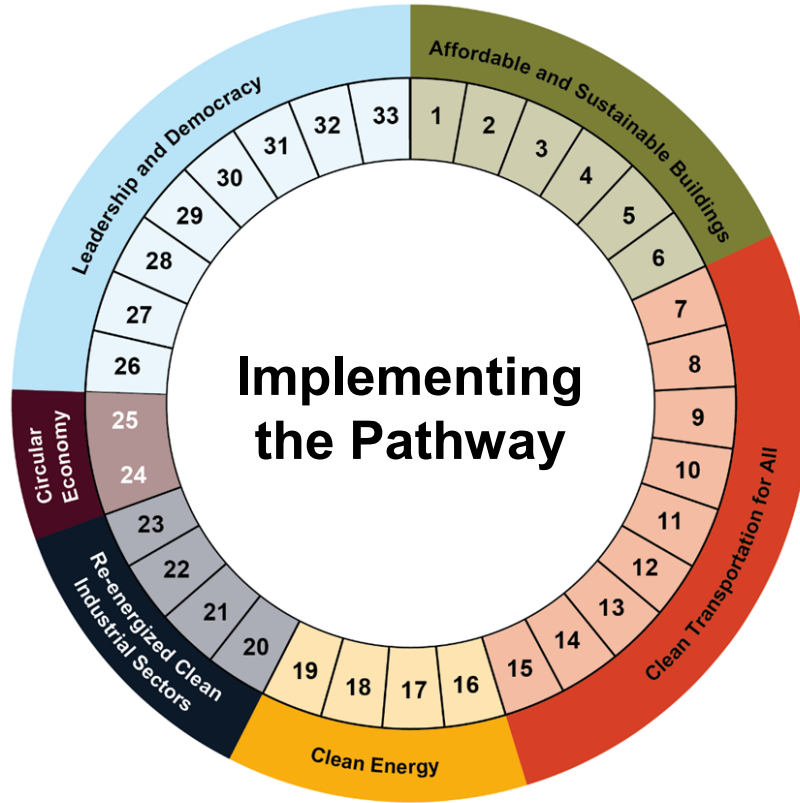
Affordable and Sustainable Buildings

1
2
3
4
5
6

Clean Transportation for All

7
8
9
10
11
12
13
14
15

Clean Energy

16
17
18
19

Re-energized Clean Industrial Sectors

20
21
22
23

Circular Economy

24
25

Leadership and Democracy

26
27
28
29
30
31
32
33

Implementing the Pathway